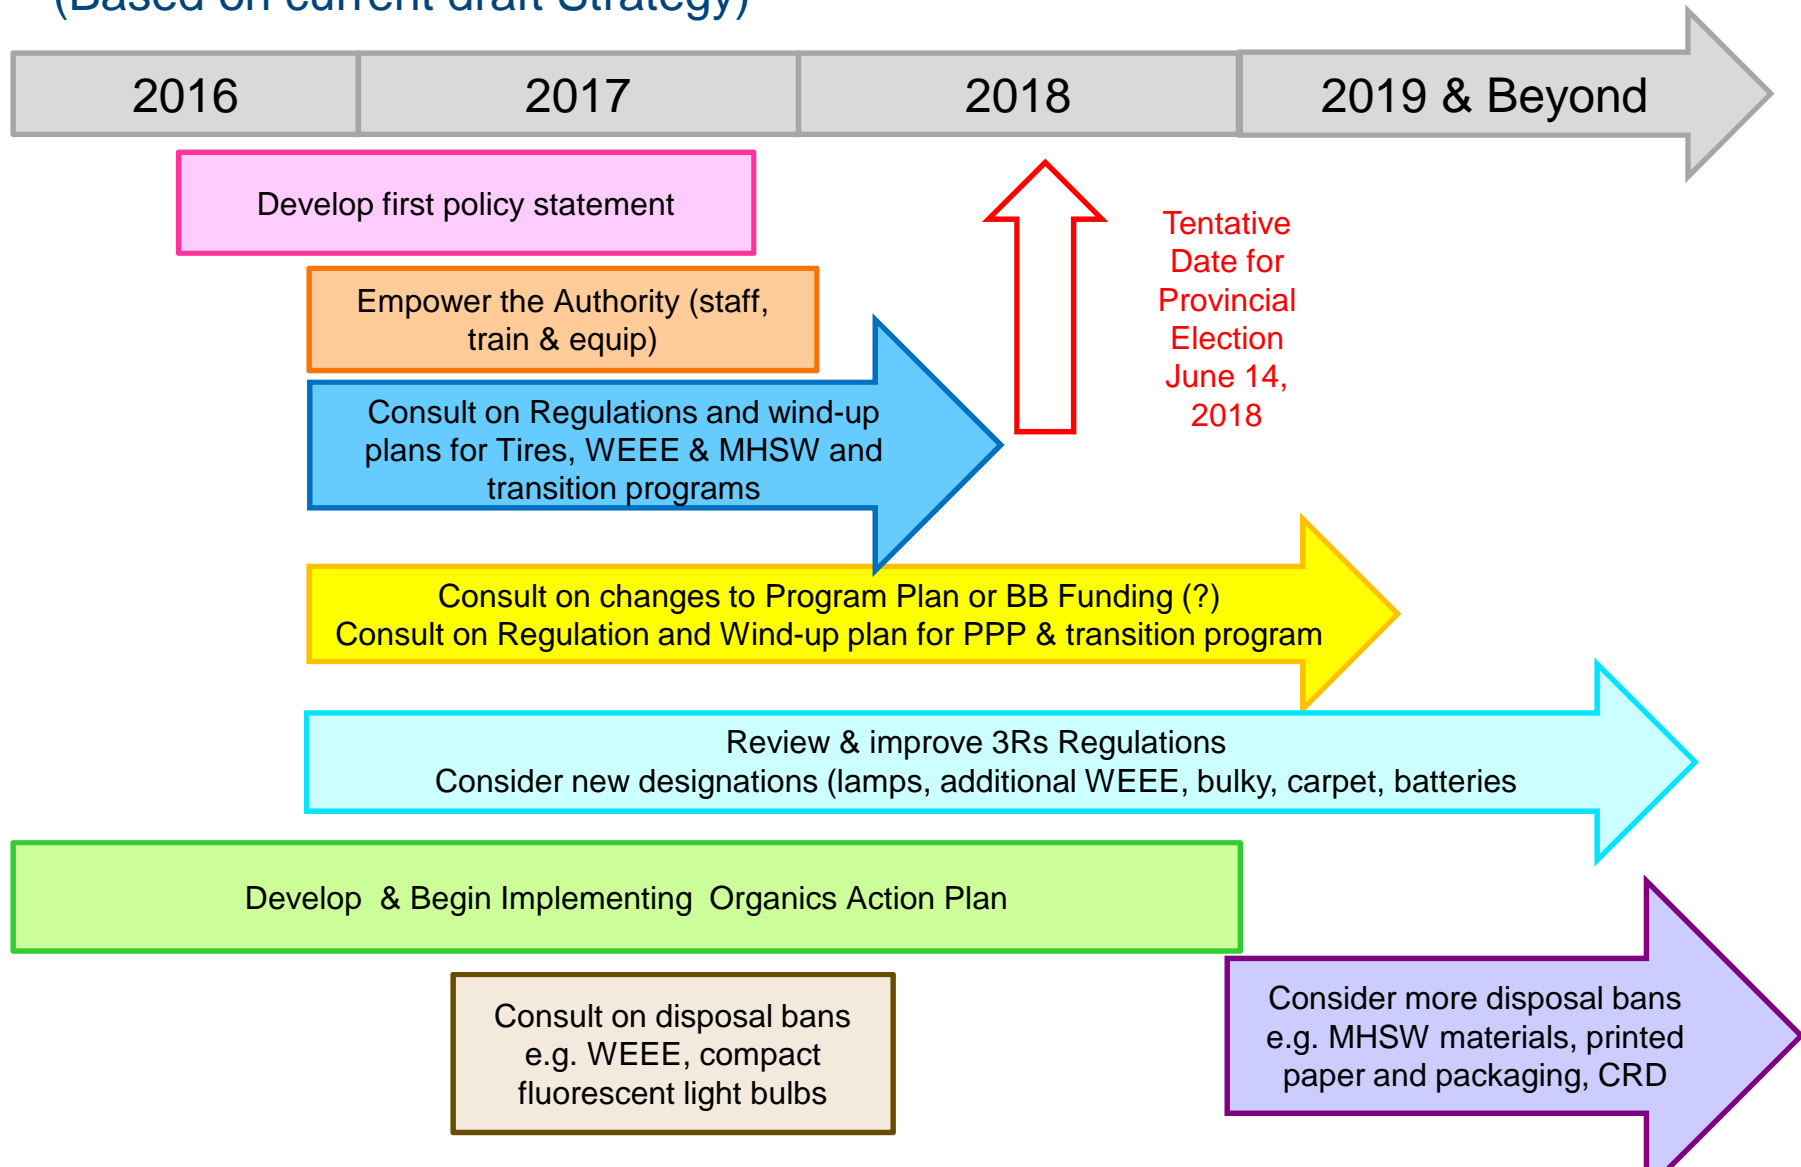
(Based on current draft Strategy)

| 2016 | 2017 | 2018 | 2019 & Beyond |
|---|---|---|---|

Develop first policy statement

Empower the Authority (staff, train & equip)

Consult on Regulations and wind-up plans for Tires, WEEE & MHSW and transition programs

Tentative Date for Provincial Election June 14, 2018

Consult on changes to Program Plan or BB Funding (?)
Consult on Regulation and Wind-up plan for PPP & transition program

Review & improve 3Rs Regulations
Consider new designations (lamps, additional WEEE, bulky, carpet, batteries

Develop & Begin Implementing Organics Action Plan

Consult on disposal bans e.g. WEEE, compact fluorescent light bulbs

Consider more disposal bans e.g. MHSW materials, printed paper and packaging, CRD